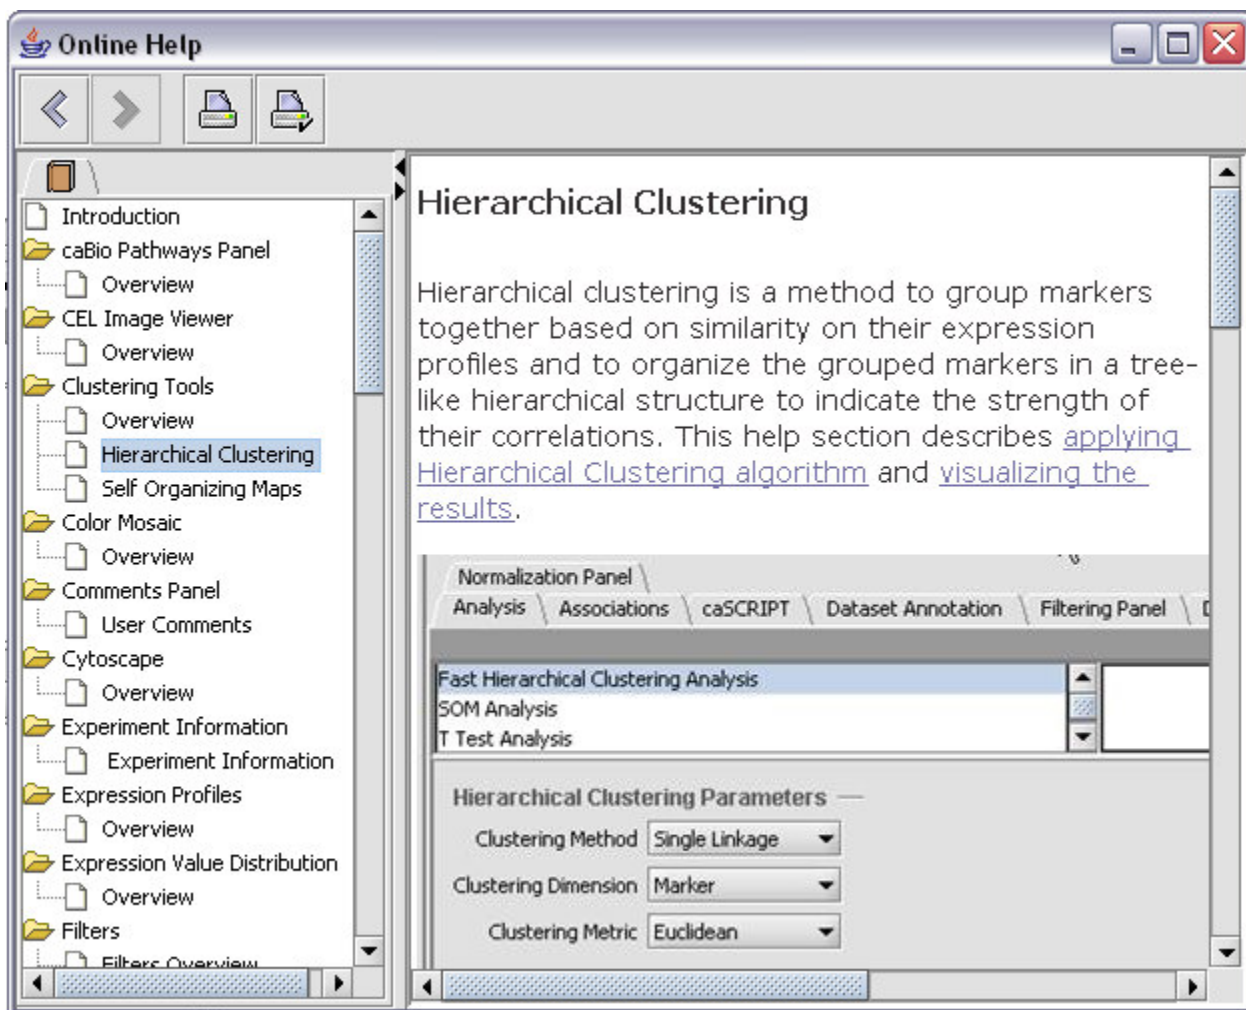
Online Help

Introduction
caBio Pathways Panel
Overview
CEL Image Viewer
Overview
Clustering Tools
Overview
Hierarchical Clustering
Self Organizing Maps
Color Mosaic
Overview
Comments Panel
User Comments
Cytoscape
Overview
Experiment Information
Experiment Information
Expression Profiles
Overview
Expression Value Distribution
Overview
Filters
Filters Overview

Hierarchical Clustering

Hierarchical clustering is a method to group markers together based on similarity on their expression profiles and to organize the grouped markers in a tree-like hierarchical structure to indicate the strength of their correlations. This help section describes applying Hierarchical Clustering algorithm and visualizing the results.

Normalization Panel
Analysis | Associations | caSCRIPT | Dataset Annotation | Filtering Panel | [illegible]

Fast Hierarchical Clustering Analysis
SOM Analysis
T Test Analysis

Hierarchical Clustering Parameters
Clustering Method Single Linkage
Clustering Dimension Marker
Clustering Metric Euclidean